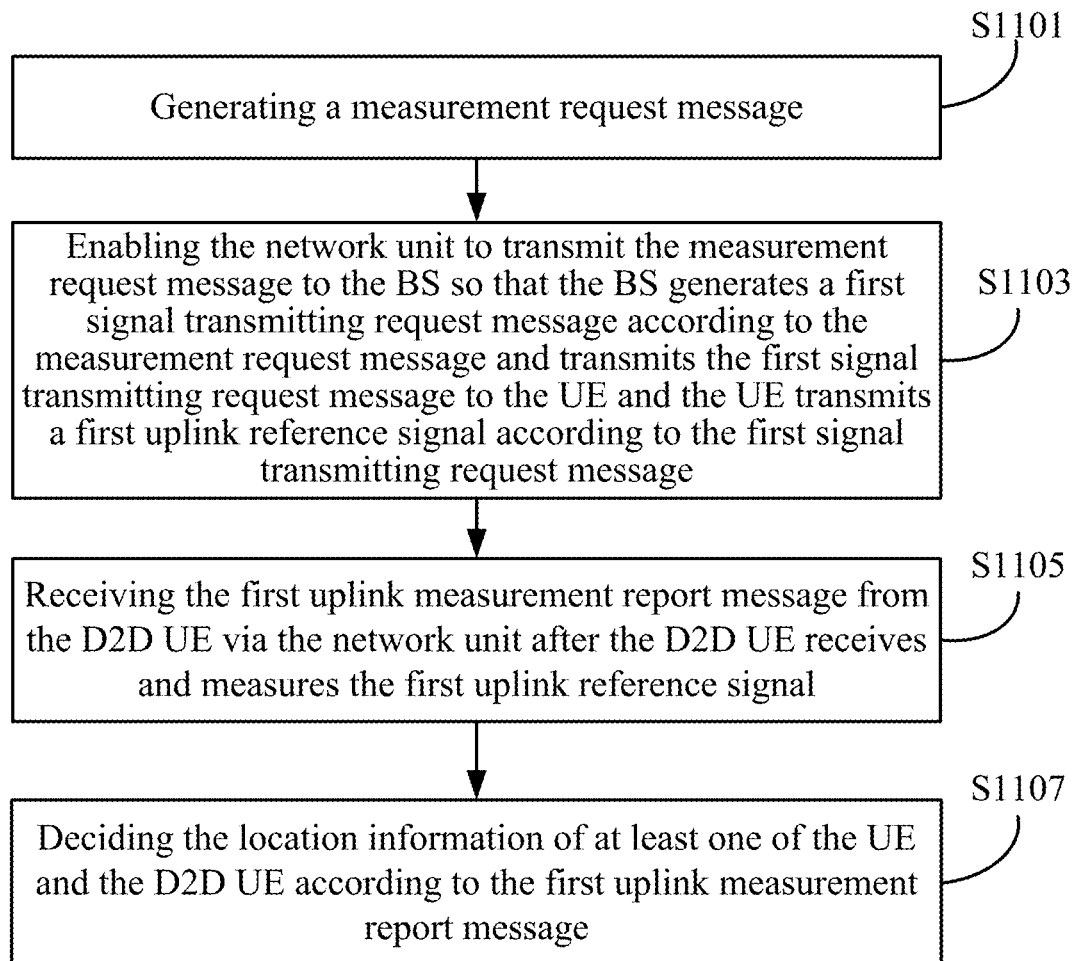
S1101

Generating a measurement request message

Enabling the network unit to transmit the measurement request message to the BS so that the BS generates a first signal transmitting request message according to the measurement request message and transmits the first signal transmitting request message to the UE and the UE transmits a first uplink reference signal according to the first signal transmitting request message

S1103

S1105

Receiving the first uplink measurement report message from the D2D UE via the network unit after the D2D UE receives and measures the first uplink reference signal

S1107

Deciding the location information of at least one of the UE and the D2D UE according to the first uplink measurement report message